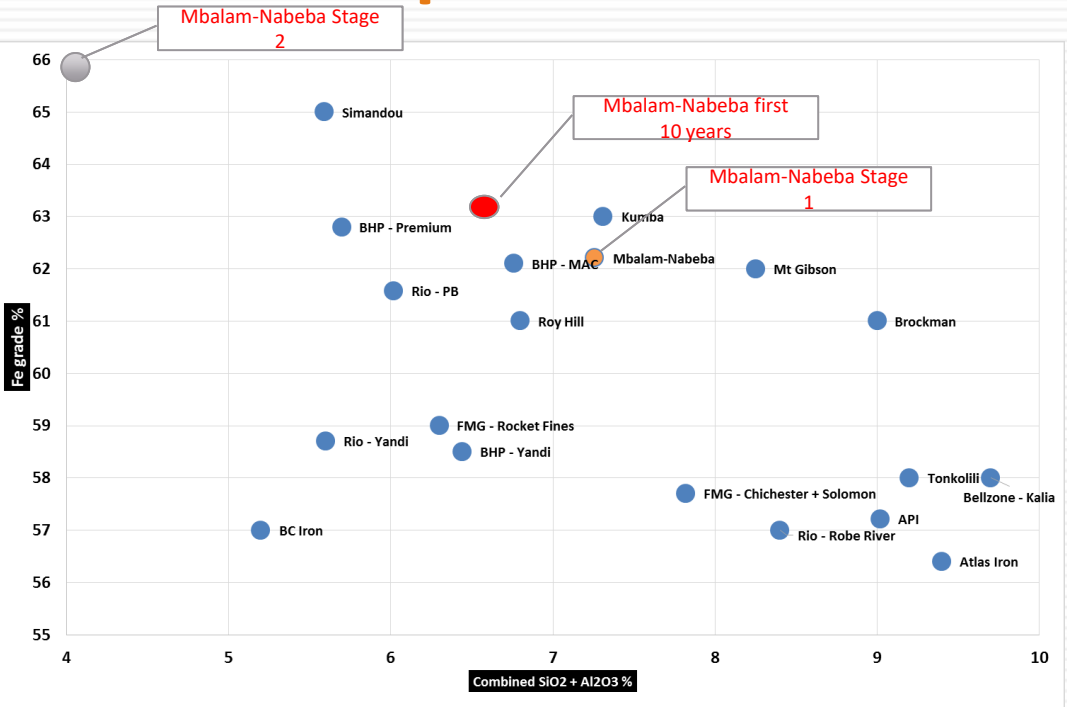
Mbalam-Nabeba Stage 2

Mbalam-Nabeba first 10 years

Mbalam-Nabeba Stage 1

66
65
64
63
62
61
60
59
58
57
56
55

Fe grade %

Simandou
BHP - Premium
Kumba
BHP - MAC
Mbalam-Nabeba
Mt Gibson
Rio - PB
Roy Hill
Brockman
FMG - Rocket Fines
Rio - Yandi
BHP - Yandi
Tonkolili
Bellzone - Kalia
FMG - Chichester + Solomon
BC Iron
API
Rio - Robe River
Atlas Iron

4
5
6
7
8
9
10

Combined $SiO_2$ + $Al_2O_3$ %